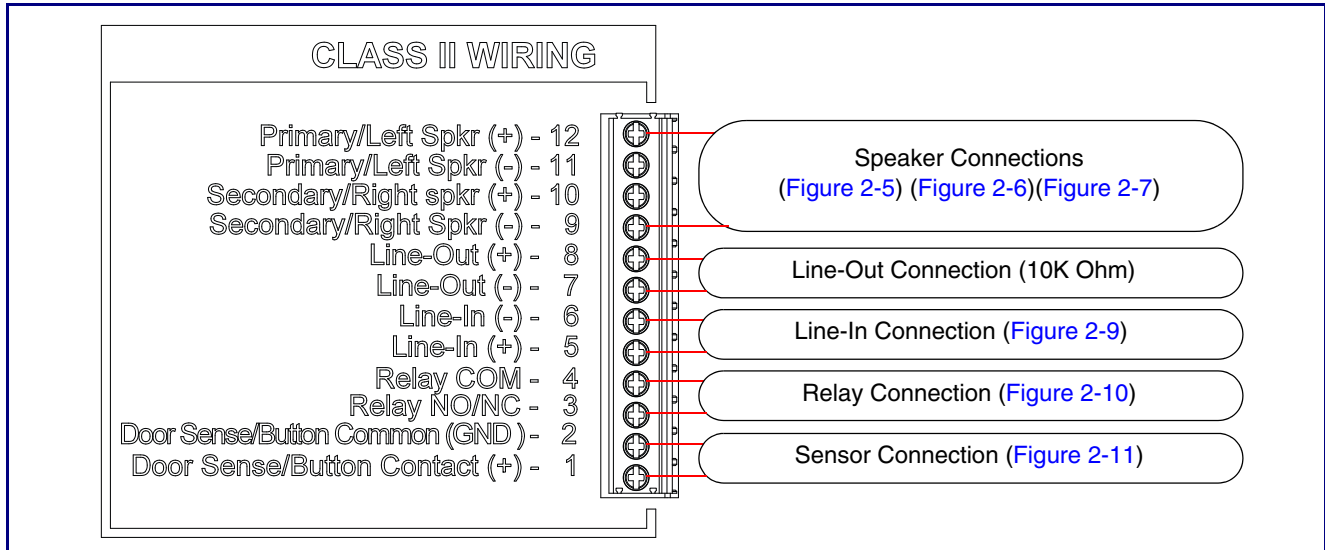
CLASS II WIRING

Primary/Left Spkr (+) - 12
Primary/Left Spkr (-) - 11
Secondary/Right spkr (+) - 10
Secondary/Right Spkr (-) - 9
Line-Out (+) - 8
Line-Out (-) - 7
Line-In (-) - 6
Line-In (+) - 5
Relay COM - 4
Relay NO/NC - 3
Door Sense/Button Common (GND ) - 2
Door Sense/Button Contact (+) - 1

Speaker Connections
(Figure 2-5) (Figure 2-6)(Figure 2-7)

Line-Out Connection (10K Ohm)

Line-In Connection (Figure 2-9)

Relay Connection (Figure 2-10)

Sensor Connection (Figure 2-11)